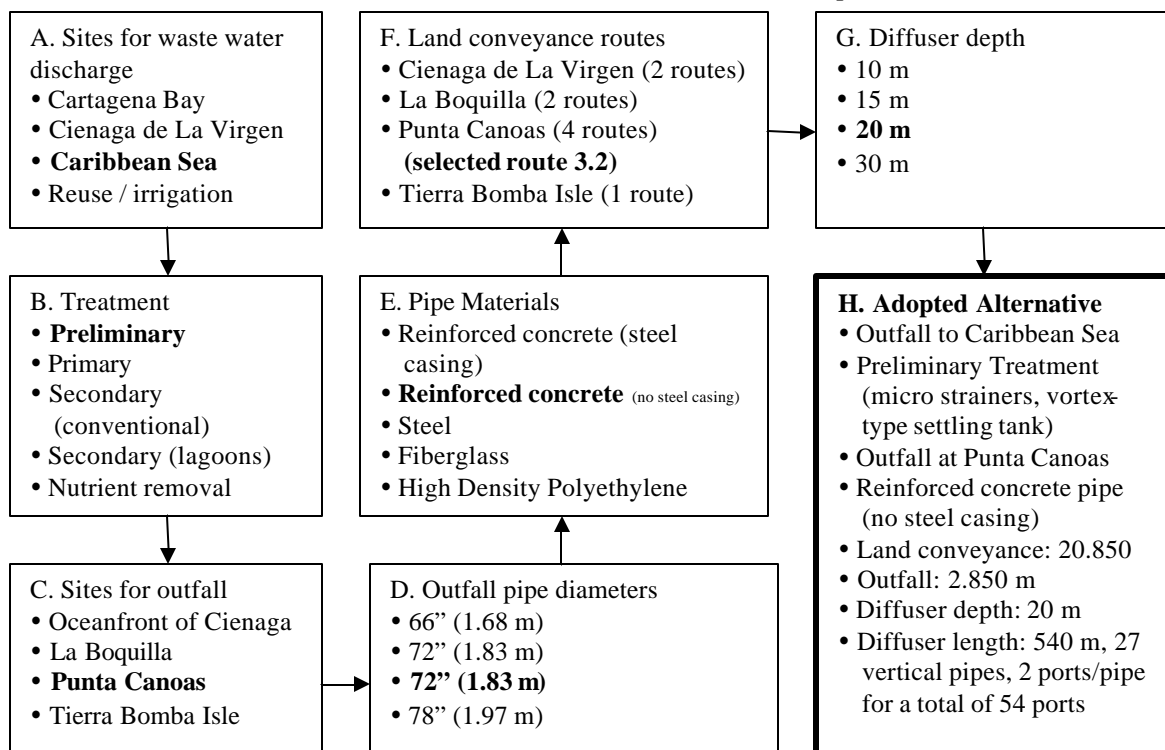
A. Sites for waste water discharge
• Cartagena Bay
• Cienaga de La Virgen
• **Caribbean Sea**
• Reuse / irrigation

F. Land conveyance routes
• Cienaga de La Virgen (2 routes)
• La Boquilla (2 routes)
• Punta Canoas (4 routes) **(selected route 3.2)**
• Tierra Bomba Isle (1 route)

G. Diffuser depth
• 10 m
• 15 m
• **20 m**
• 30 m

B. Treatment
• **Preliminary**
• Primary
• Secondary (conventional)
• Secondary (lagoons)
• Nutrient removal

E. Pipe Materials
• Reinforced concrete (steel casing)
• **Reinforced concrete** (no steel casing)
• Steel
• Fiberglass
• High Density Polyethylene

**H. Adopted Alternative**
• Outfall to Caribbean Sea
• Preliminary Treatment (micro strainers, vortex-type settling tank)
• Outfall at Punta Canoas
• Reinforced concrete pipe (no steel casing)
• Land conveyance: 20.850
• Outfall: 2.850 m
• Diffuser depth: 20 m
• Diffuser length: 540 m, 27 vertical pipes, 2 ports/pipe for a total of 54 ports

C. Sites for outfall
• Oceanfront of Cienaga
• La Boquilla
• **Punta Canoas**
• Tierra Bomba Isle

D. Outfall pipe diameters
• 66" (1.68 m)
• 72" (1.83 m)
• **72" (1.83 m)**
• 78" (1.97 m)